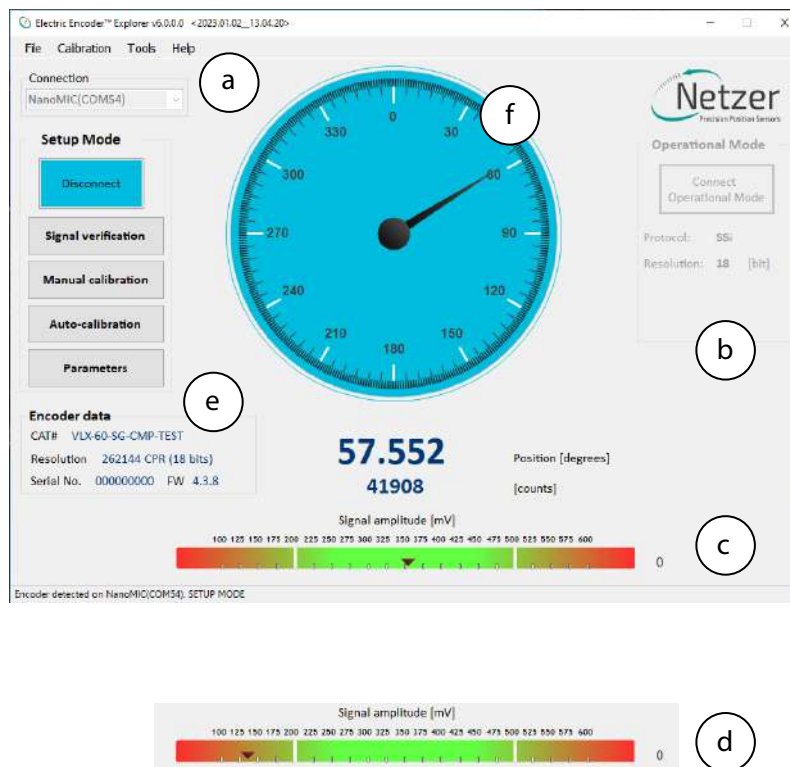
Electric Encoder™ Explorer v6.0.0.0 <2023.01.02__13.04.20>

File Calibration Tools Help

Connection
NanoMIC(COM54)

a

Setup Mode

Disconnect

Signal verification

Manual calibration

Auto-calibration

Parameters

330 0 30 300 60 270 90 240 120 210 150 180

f

Netzer
Precision Position Sensors

Operational Mode

Connect Operational Mode

Protocol: SSi
Resolution: 18 [bit]

b

e

Encoder data
CAT# VLX-60-SG-CMP-TEST
Resolution 262144 CPR (18 bits)
Serial No. 000000000 FW 4.3.8

57.552
41908

Position [degrees]
[counts]

Signal amplitude [mV]
100 125 150 175 200 225 250 275 300 325 350 375 400 425 450 475 500 525 550 575 600
0

c

Encoder detected on NanoMIC(COM54). SETUP MODE

Signal amplitude [mV]
100 125 150 175 200 225 250 275 300 325 350 375 400 425 450 475 500 525 550 575 600
0

d